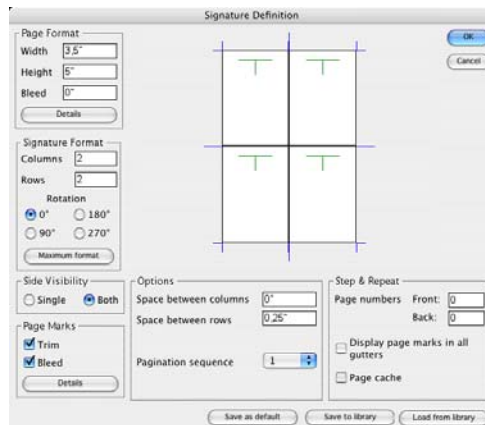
Signature Definition

Page Format
Width 3,5"
Height 5"
Bleed 0"
Details

Signature Format
Columns 2
Rows 2
Rotation
0° 180°
90° 270°
Maximum format

Side Visibility
Single Both

Page Marks
Trim
Bleed
Details

OK
Cancel

Options
Space between columns 0"
Space between rows 0,25"
Pagination sequence 1

Step & Repeat
Page numbers Front: 0
Back: 0
Display page marks in all gutters
Page cache

Save as default
Save to library
Load from library